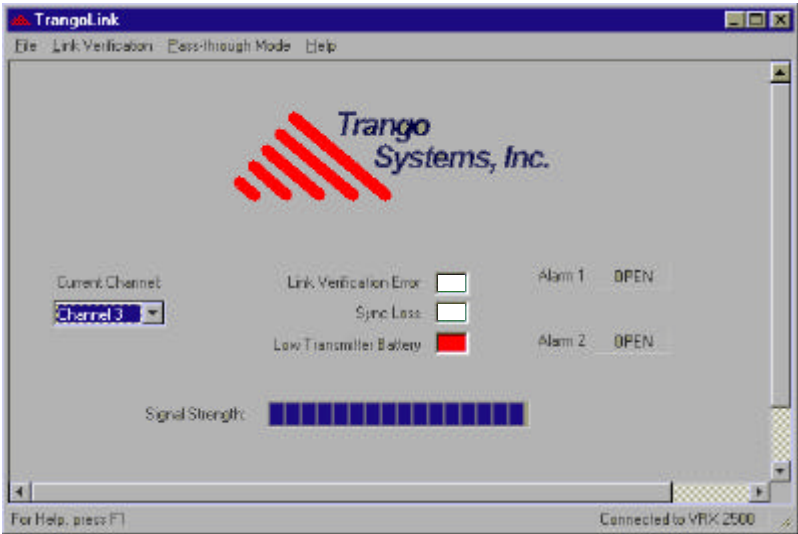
TrangoLink

File Link Verification Pass-through Mode Help

Trango Systems, Inc.

Current Channel

Channel 3

Link Verification Error

Sync Loss

Low Transmitter Battery

Alarm 1 OPEN

Alarm 2 OPEN

Signal Strength:

For Help, press F1

Connected to VRX 2500